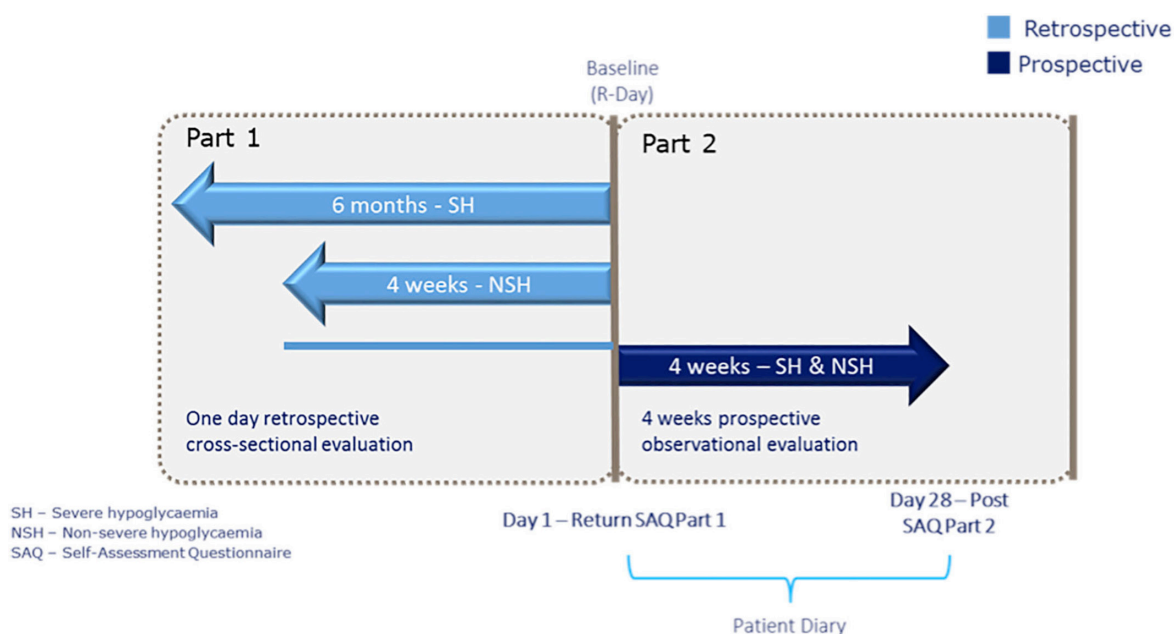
Retrospective
Prospective

Baseline
(R-Day)

Part 1

Part 2

6 months - SH

4 weeks - NSH

4 weeks – SH & NSH

One day retrospective cross-sectional evaluation

4 weeks prospective observational evaluation

SH – Severe hypoglycaemia
NSH – Non-severe hypoglycaemia
SAQ – Self-Assessment Questionnaire

Day 1 – Return SAQ Part 1

Day 28 – Post
SAQ Part 2

Patient Diary